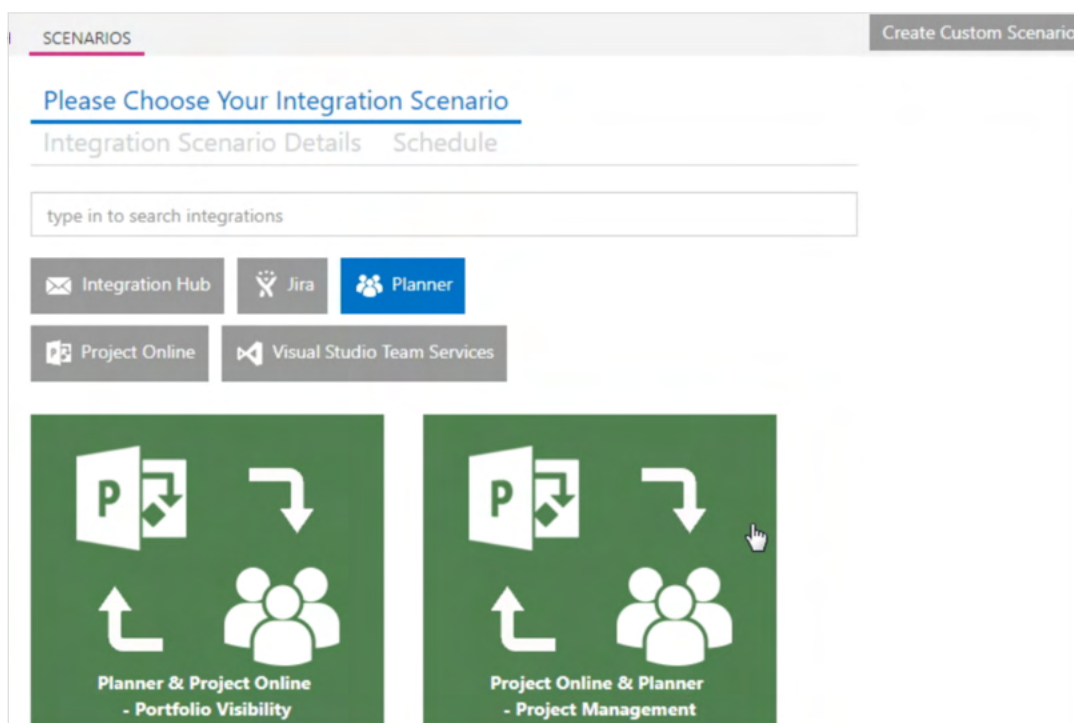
SCENARIOS

Create Custom Scenario

Please Choose Your Integration Scenario

Integration Scenario Details Schedule

type in to search integrations

Integration Hub Jira Planner

Project Online Visual Studio Team Services

Planner & Project Online - Portfolio Visibility

Project Online & Planner - Project Management